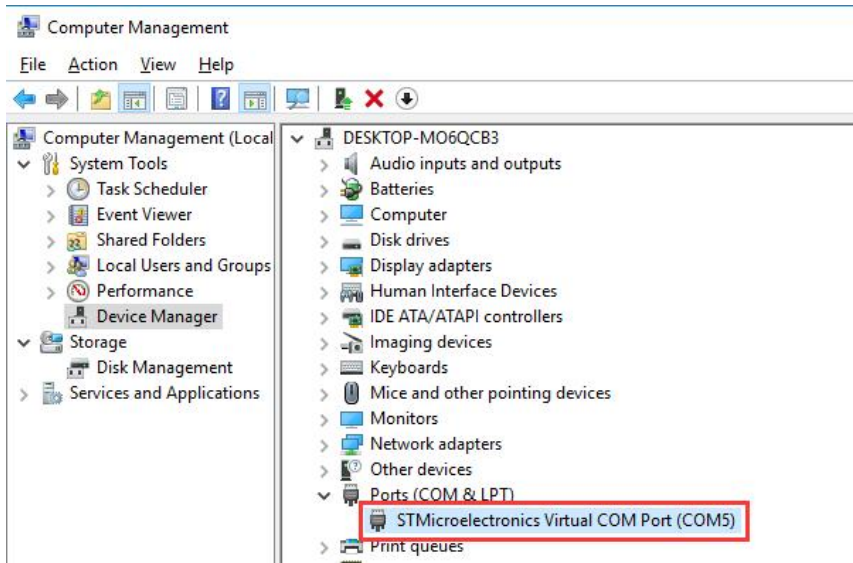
Computer Management

File Action View Help

Computer Management (Local
System Tools
Task Scheduler
Event Viewer
Shared Folders
Local Users and Groups
Performance
Device Manager
Storage
Disk Management
Services and Applications

DESKTOP-MO6QCB3
Audio inputs and outputs
Batteries
Computer
Disk drives
Display adapters
Human Interface Devices
IDE ATA/ATAPI controllers
Imaging devices
Keyboards
Mice and other pointing devices
Monitors
Network adapters
Other devices
Ports (COM & LPT)
STMicroelectronics Virtual COM Port (COM5)
Print queues